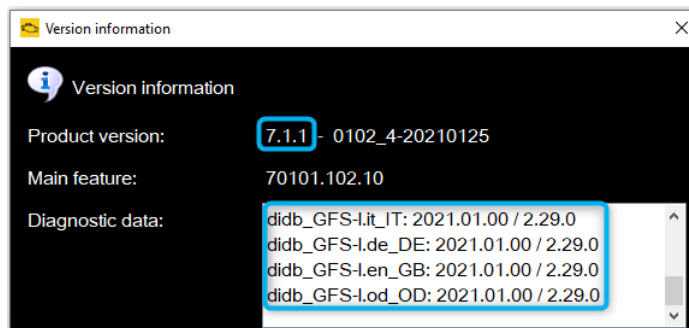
Version information

Version information

Product version: 7.1.1 - 0102_4-20210125

Main feature: 70101.102.10

Diagnostic data:
didb_GFS-I.it_IT: 2021.01.00 / 2.29.0
didb_GFS-I.de_DE: 2021.01.00 / 2.29.0
didb_GFS-I.en_GB: 2021.01.00 / 2.29.0
didb_GFS-I.od_OD: 2021.01.00 / 2.29.0